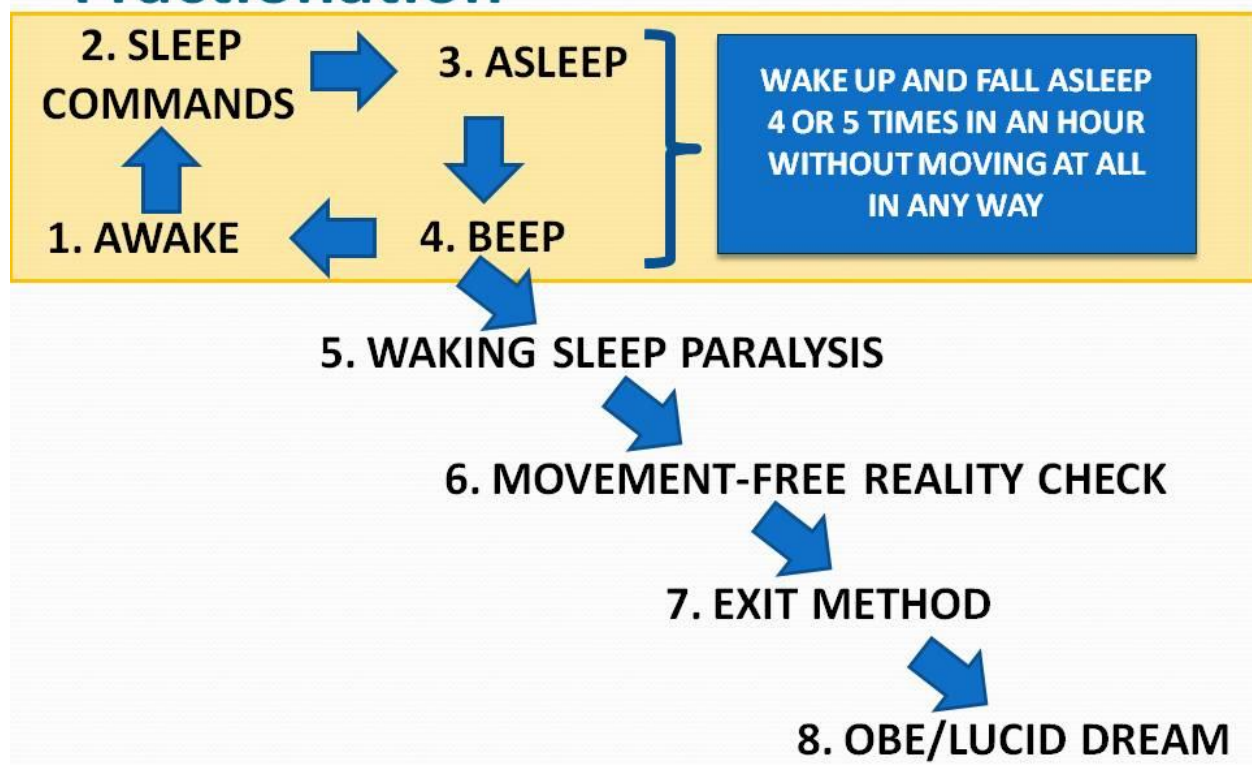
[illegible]

2. SLEEP COMMANDS

3. ASLEEP

4. BEEP

1. AWAKE

WAKE UP AND FALL ASLEEP 4 OR 5 TIMES IN AN HOUR WITHOUT MOVING AT ALL IN ANY WAY

5. WAKING SLEEP PARALYSIS

6. MOVEMENT-FREE REALITY CHECK

7. EXIT METHOD

8. OBE/LUCID DREAM